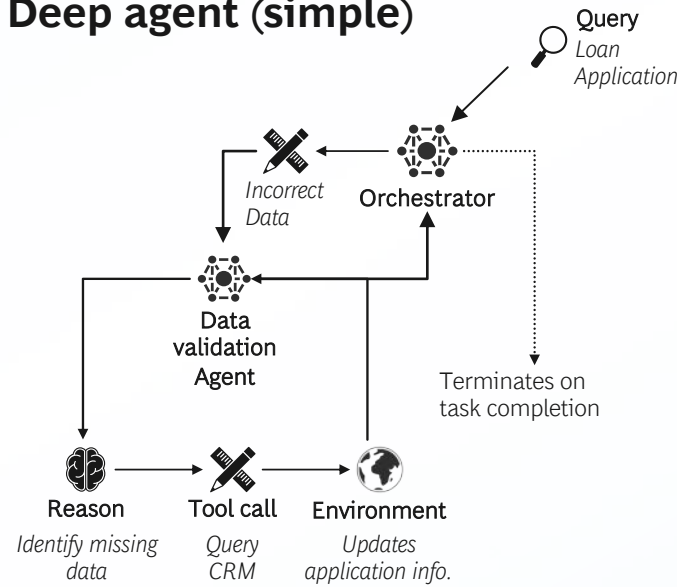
Deep agent (simple)

Query
Loan Application

Incorrect Data

Orchestrator

Data validation Agent

Terminates on task completion

Reason
Identify missing data

Tool call
Query CRM

Environment
Updates application info.